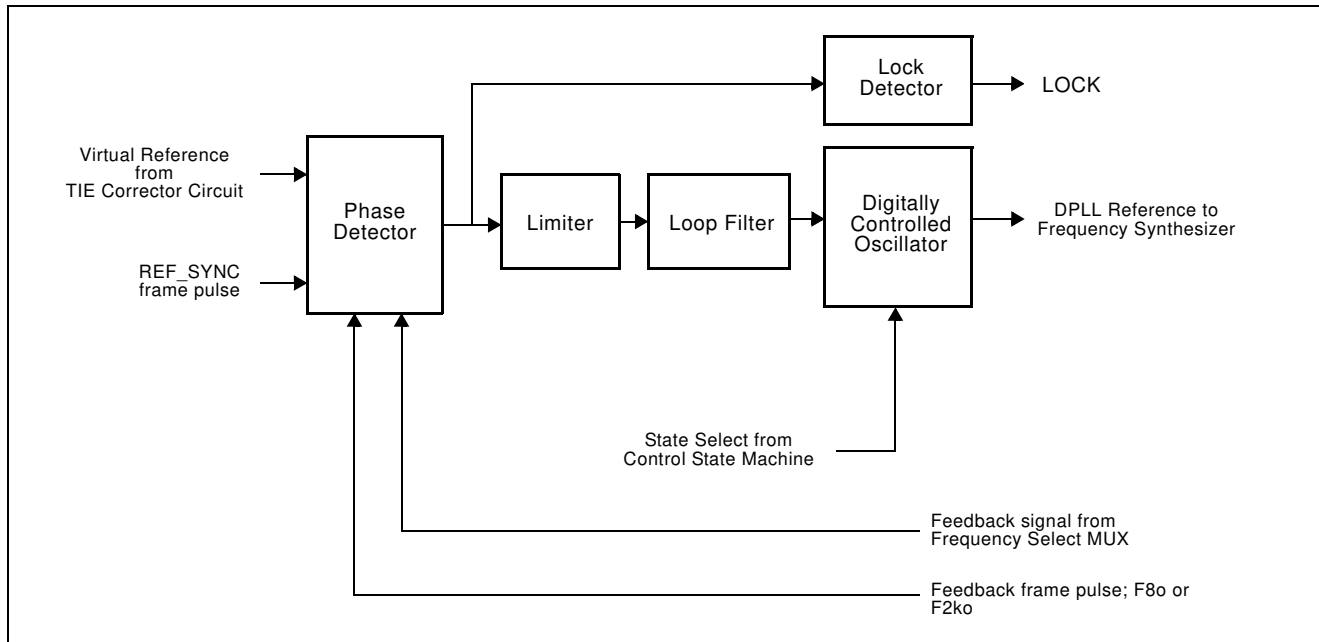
Lock Detector

LOCK

Virtual Reference from TIE Corrector Circuit

Phase Detector

Limiter

Loop Filter

Digitally Controlled Oscillator

DPLL Reference to Frequency Synthesizer

REF_SYNC frame pulse

State Select from Control State Machine

Feedback signal from Frequency Select MUX

Feedback frame pulse; F8o or F2ko